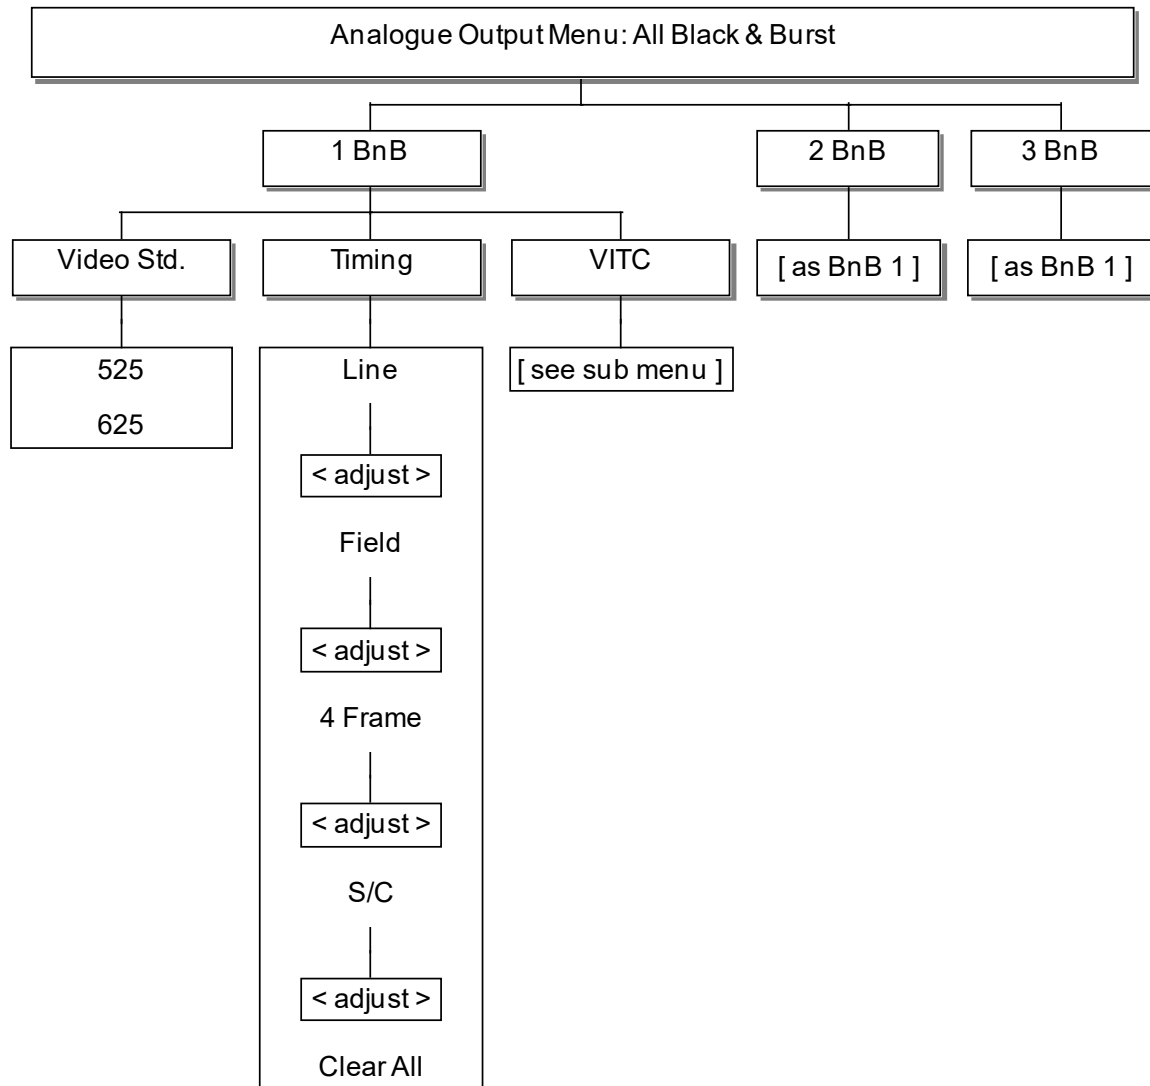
Analogue Output Menu: All Black & Burst

1 BnB

2 BnB

3 BnB

Video Std.

Timing

VITC

[ as BnB 1 ]

[ as BnB 1 ]

525

625

Line

< adjust >

Field

< adjust >

4 Frame

< adjust >

S/C

< adjust >

Clear All

[ see sub menu ]